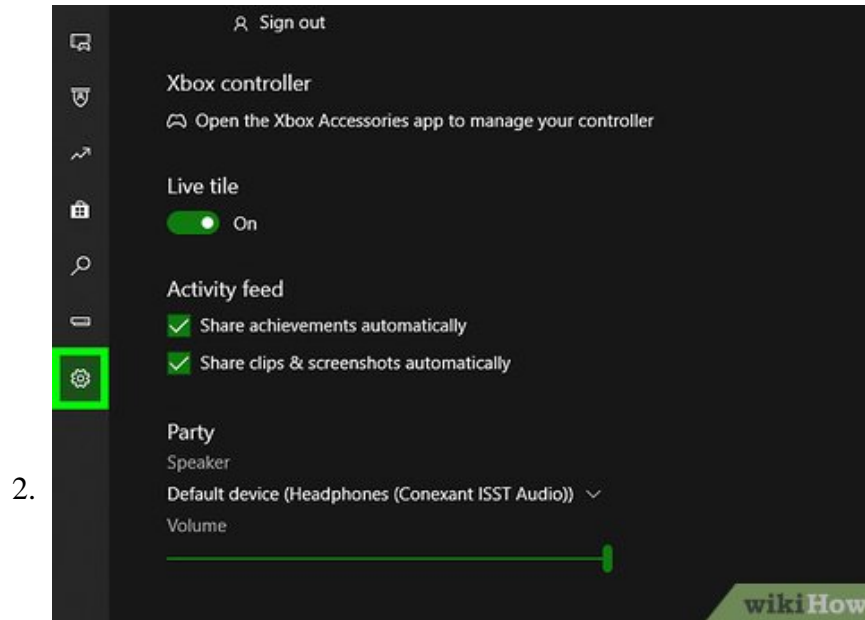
Sign out

Xbox controller

Open the Xbox Accessories app to manage your controller

Live tile

On

Activity feed

Share achievements automatically

Share clips & screenshots automatically

Party

Speaker

2.

Default device (Headphones (Conexant ISST Audio))

Volume

wikiHow